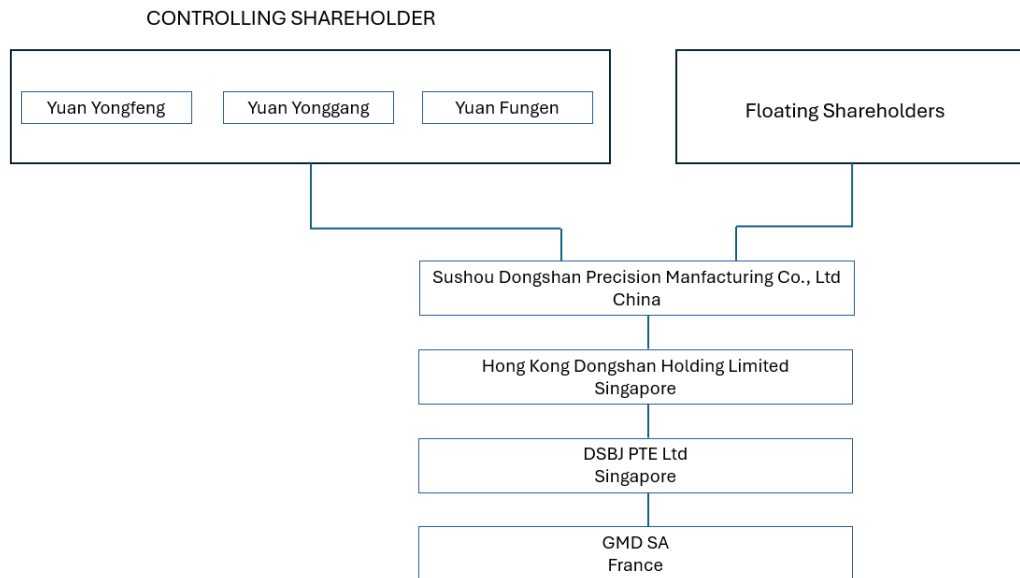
CONTROLLING SHAREHOLDER

Yuan Yongfeng

Yuan Yonggang

Yuan Fungen

Floating Shareholders

Sushou Dongshan Precision Manfacturing Co., Ltd
China

Hong Kong Dongshan Holding Limited
Singapore

DSBJ PTE Ltd
Singapore

GMD SA
France